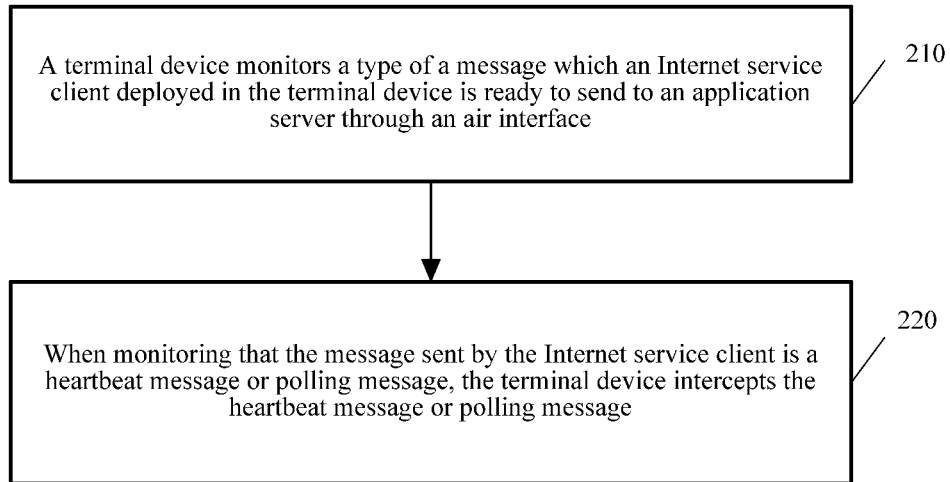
A terminal device monitors a type of a message which an Internet service client deployed in the terminal device is ready to send to an application server through an air interface

210

When monitoring that the message sent by the Internet service client is a heartbeat message or polling message, the terminal device intercepts the heartbeat message or polling message

220